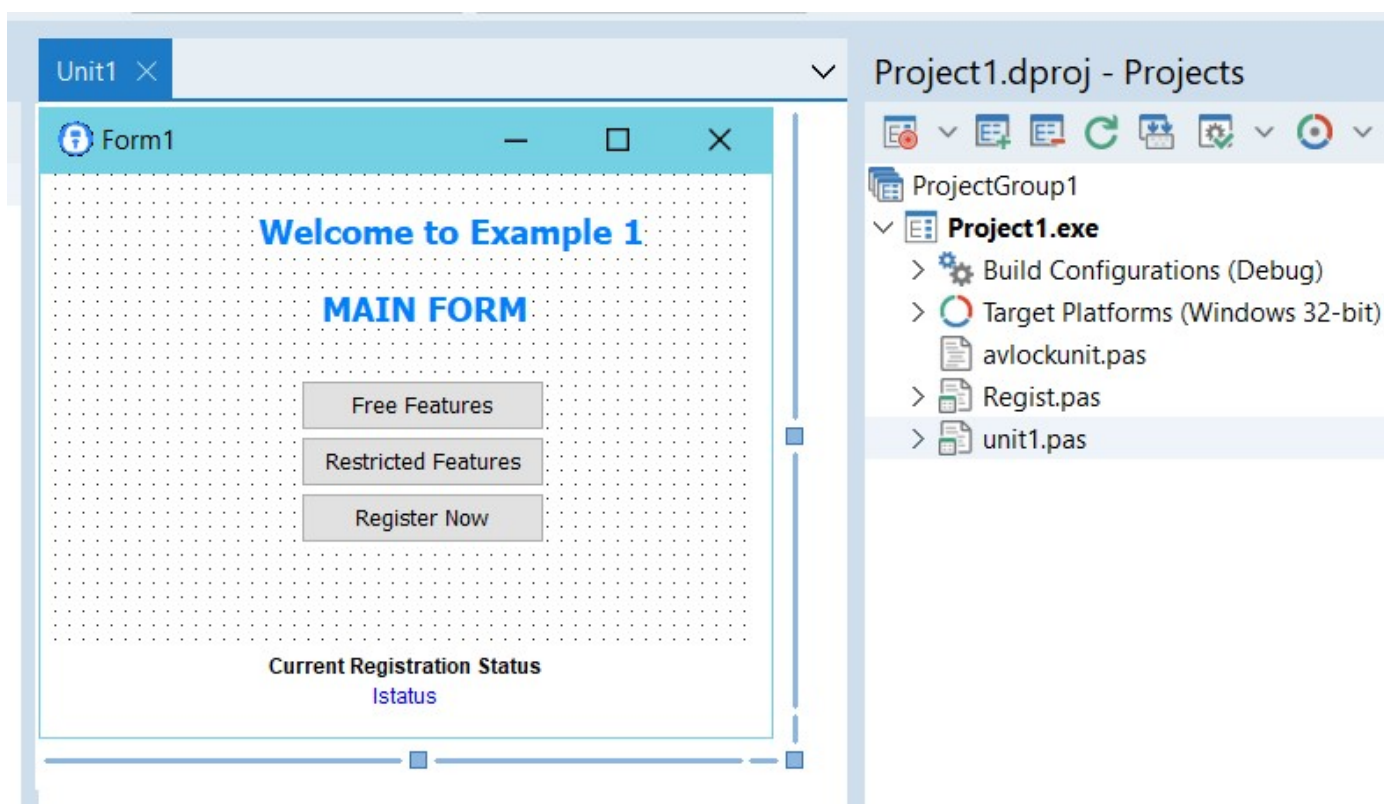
Unit1 ×

Form1

Welcome to Example 1

MAIN FORM

Free Features

Restricted Features

Register Now

Current Registration Status
lstatus

Project1.dproj - Projects

ProjectGroup1
Project1.exe
Build Configurations (Debug)
Target Platforms (Windows 32-bit)
avlockunit.pas
Regist.pas
unit1.pas